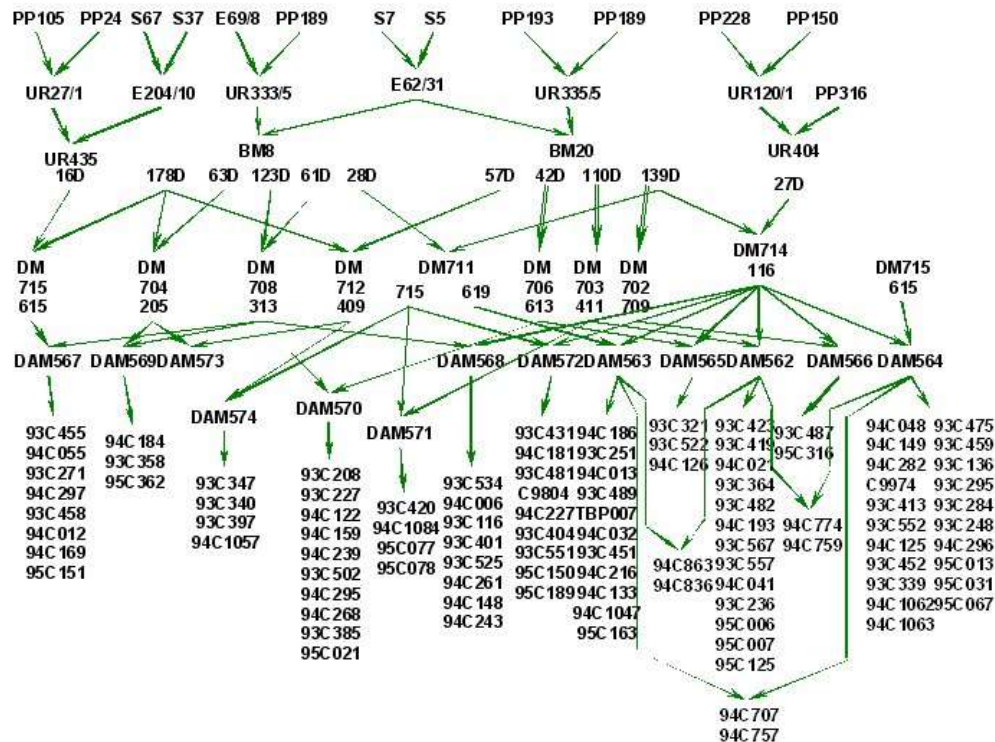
PP105 PP24 S67 S37 E69/8 PP189 S7 S5 PP193 PP189 PP228 PP150

UR27/1 E204/10 UR333/5 E62/31 UR335/5 UR120/1 PP316

BM8 BM20 UR404

UR435
16D 178D 63D 123D 61D 28D 57D 42D 110D 139D 27D

DM 715 615
DM 704 205
DM 708 313
DM 712 409
DM711 715 619
DM 706 613
DM 703 411
DM 702 709
DM714 116
DM715 615

DAM567 DAM569 DAM573 DAM568 DAM572 DAM563 DAM565 DAM562 DAM566 DAM564

DAM574 DAM570 DAM571

93C455
94C055
93C271
94C297
93C458
94C012
94C169
95C151

94C184
93C358
95C362

93C347
93C340
93C397
94C1057

93C208
93C227
94C122
94C159
94C239
93C502
94C295
94C268
93C385
95C021

93C420
94C1084
95C077
95C078

93C534
94C006
93C116
93C401
93C525
94C261
94C148
94C243

93C431
94C181
93C481
C9804
94C227
93C404
93C551
95C150
95C189

94C186
93C251
94C013
93C489
TBP007
94C032
93C451
94C216
94C133
94C1047
95C163

93C321
93C522
94C126

94C863
94C836

93C423
93C419
94C021
93C364
93C482
94C193
93C567
93C557
94C041
93C236
95C006
95C007
95C125

93C487
95C316

94C774
94C759

94C048
94C149
94C282
C9974
93C413
93C552
94C125
93C452
93C339
94C1062
94C1063

93C475
93C459
93C136
93C295
93C284
93C248
94C296
95C013
95C031
95C067

94C707
94C757